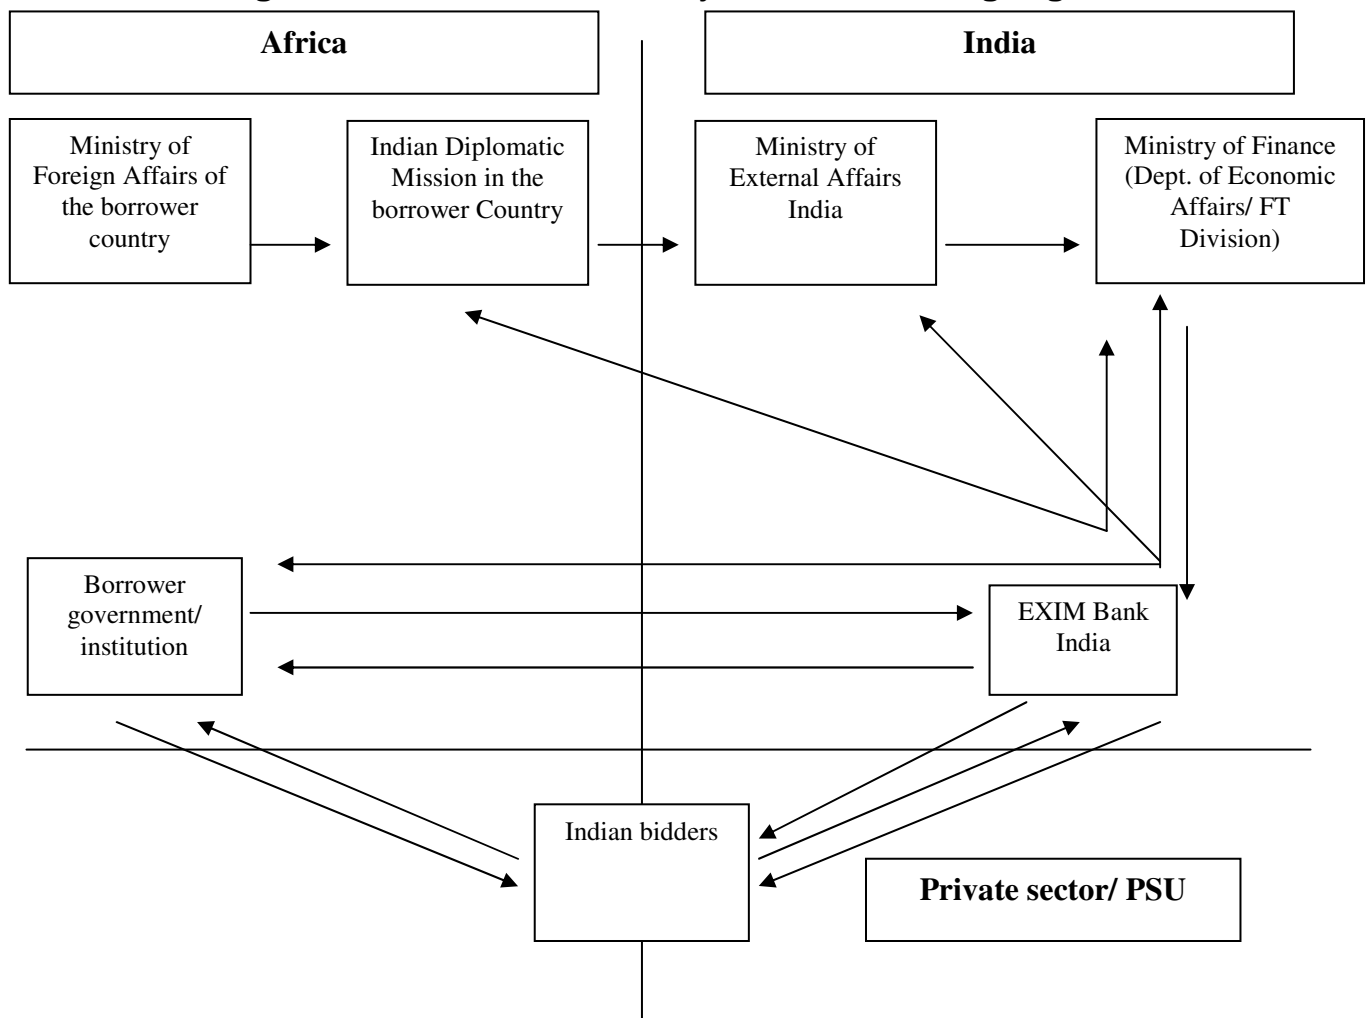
Africa

India

Ministry of Foreign Affairs of the borrower country

Indian Diplomatic Mission in the borrower Country

Ministry of External Affairs India

Ministry of Finance (Dept. of Economic Affairs/ FT Division)

Borrower government/ institution

EXIM Bank India

Indian bidders

Private sector/ PSU